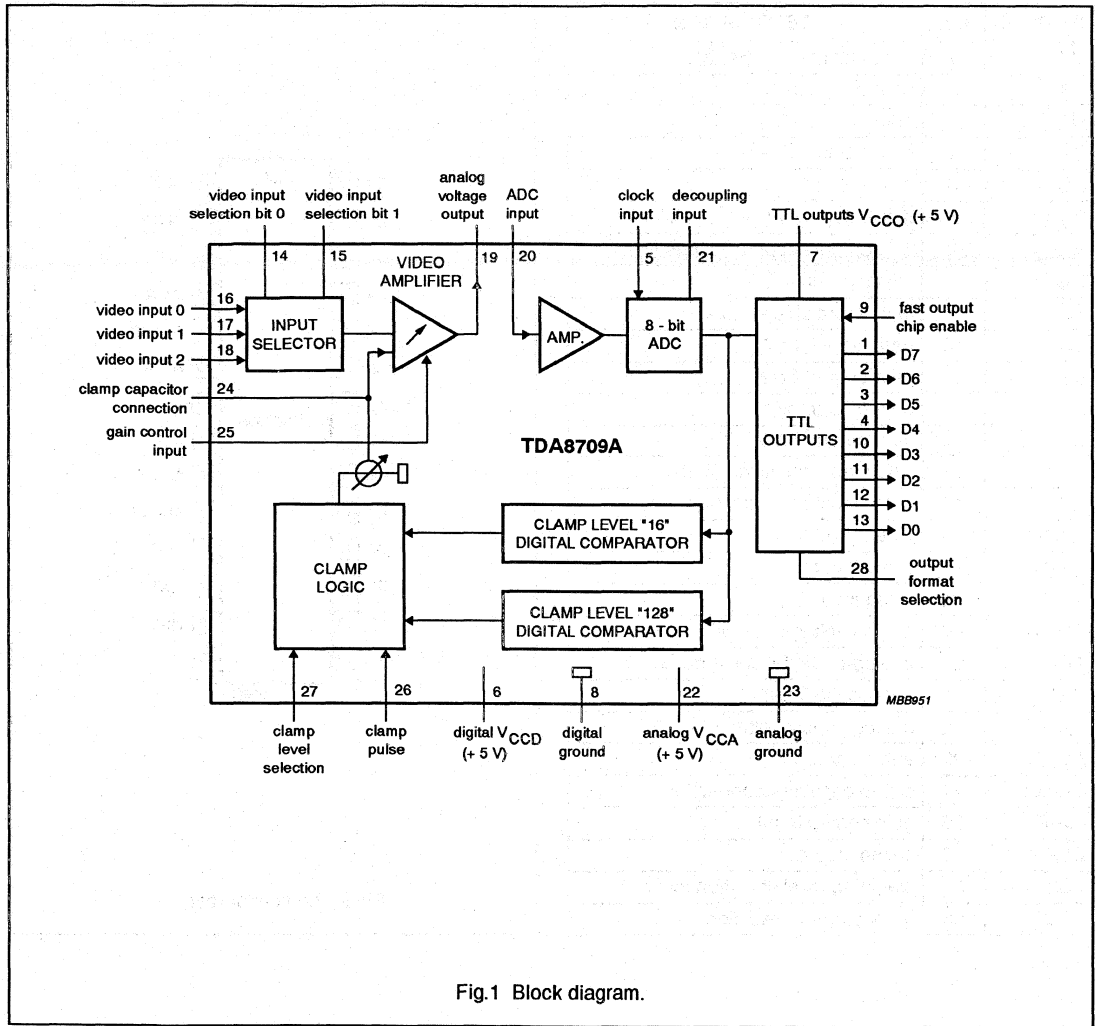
video input selection bit 0

video input selection bit 1

analog voltage output

ADC input

clock input

decoupling input

TTL outputs $V_{CCO}$ (+ 5 V)

14

15

VIDEO AMPLIFIER

19

20

5

21

7

video input 0

16

video input 1

17

video input 2

18

INPUT SELECTOR

AMP.

8 - bit ADC

9

fast output chip enable

clamp capacitor connection

24

gain control input

25

TDA8709A

TTL OUTPUTS

1 D7

2 D6

3 D5

4 D4

10 D3

11 D2

12 D1

13 D0

CLAMP LOGIC

CLAMP LEVEL "16" DIGITAL COMPARATOR

CLAMP LEVEL "128" DIGITAL COMPARATOR

28

output format selection

27

26

6

8

22

23

MBB951

clamp level selection

clamp pulse

digital $V_{CCD}$ (+ 5 V)

digital ground

analog $V_{CCA}$ (+ 5 V)

analog ground

Fig.1 Block diagram.